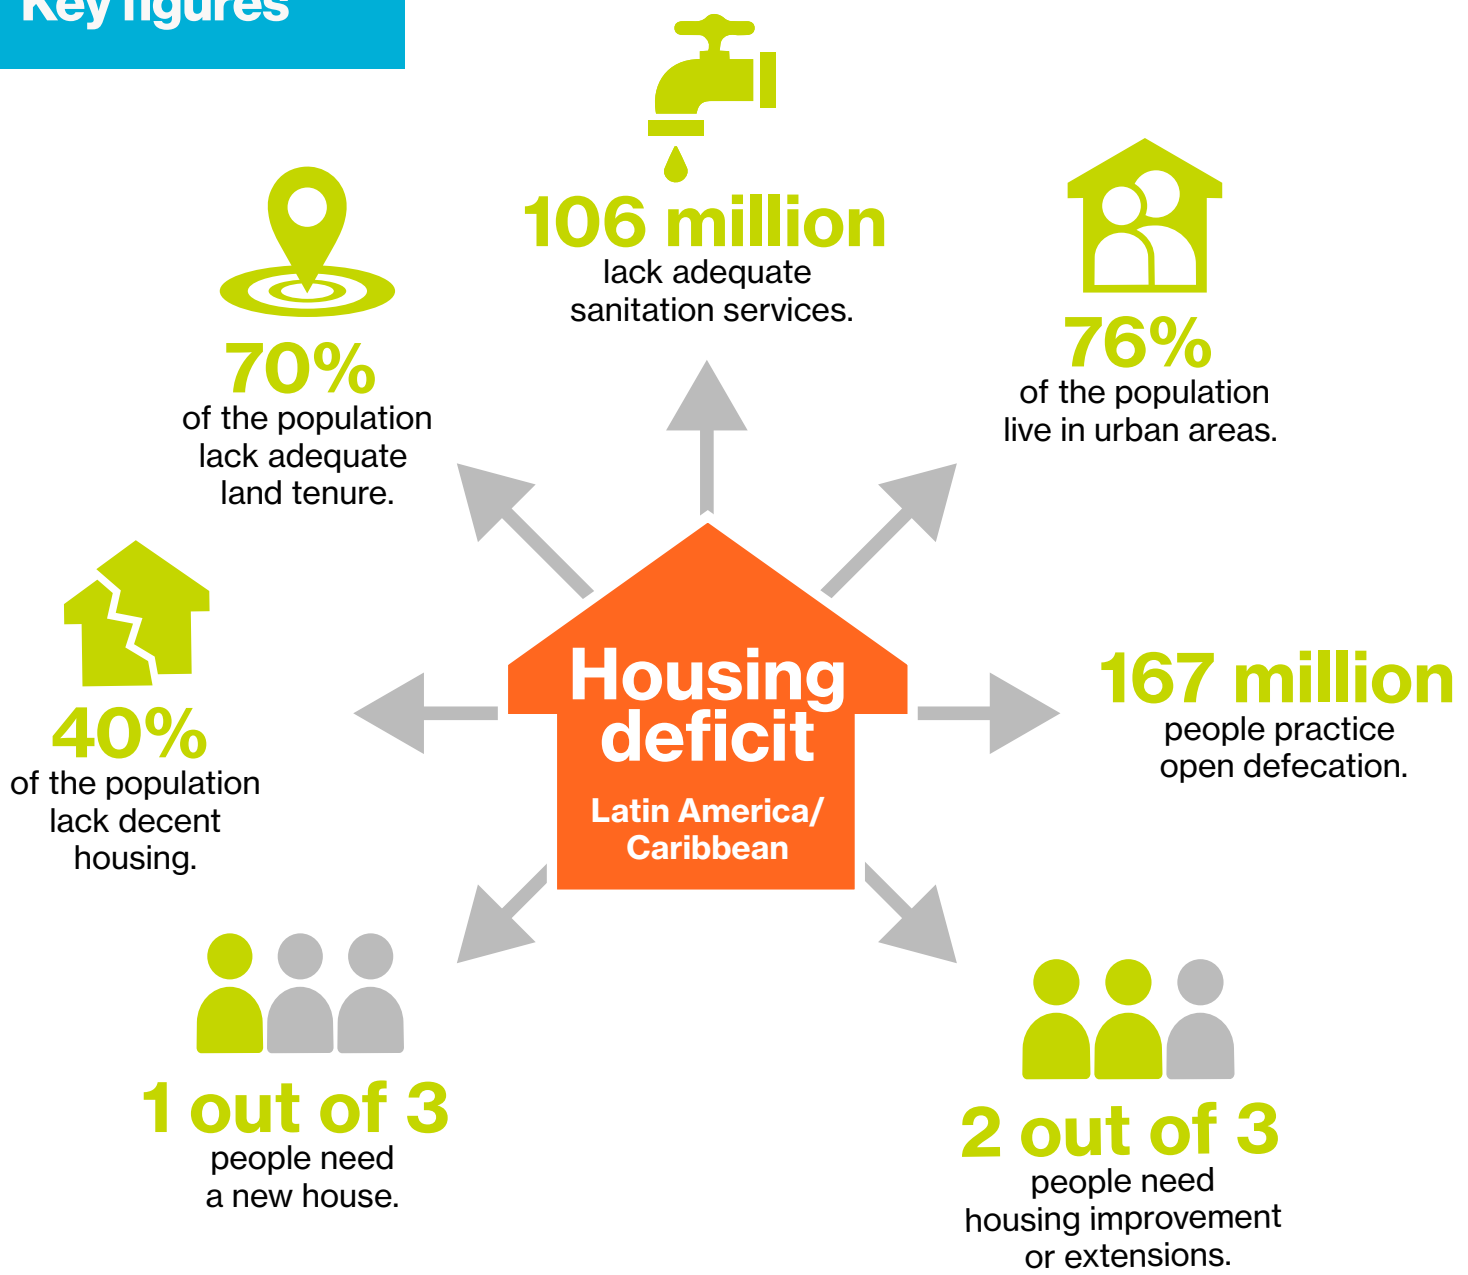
Key figures

106 million
lack adequate sanitation services.

70%
of the population lack adequate land tenure.

76%
of the population live in urban areas.

Housing deficit
Latin America/ Caribbean

40%
of the population lack decent housing.

167 million
people practice open defecation.

1 out of 3
people need a new house.

2 out of 3
people need housing improvement or extensions.